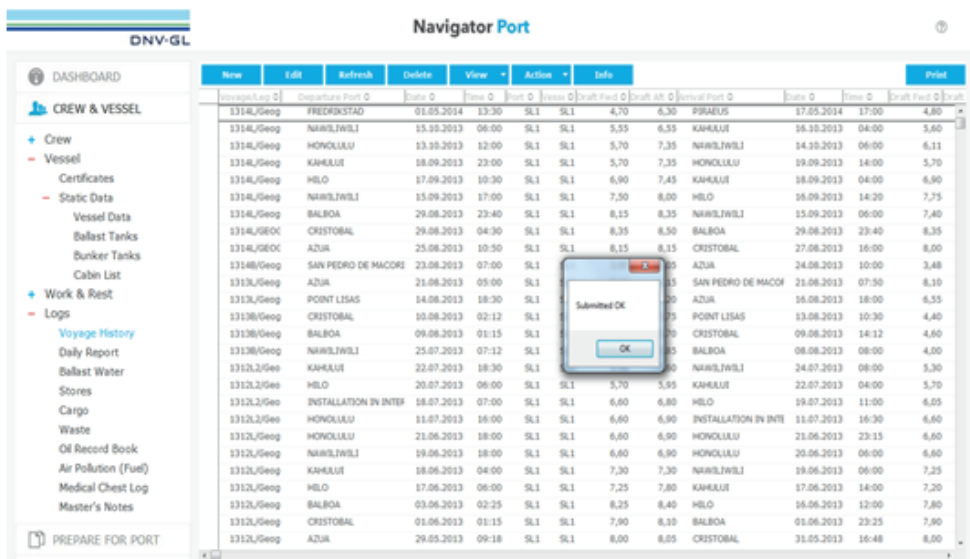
DNV·GL

Navigator Port

?

DASHBOARD

CREW & VESSEL

+ Crew
− Vessel
Certificates
− Static Data
Vessel Data
Ballast Tanks
Bunker Tanks
Cabin List
+ Work & Rest
− Logs
Voyage History
Daily Report
Ballast Water
Stores
Cargo
Waste
Oil Record Book
Air Pollution (Fuel)
Medical Chest Log
Master's Notes

PREPARE FOR PORT

New | Edit | Refresh | Delete | View | Action | Info | Print

| Voyage/Leg | Departure Port | Date | Time | Port | Vessel | Draft Fwd | Draft Aft | Arrival Port | Date | Time | Draft Fwd | Draft |
|---|---|---|---|---|---|---|---|---|---|---|---|---|
| 1314L/Geog | FREDRIKSTAD | 01.05.2014 | 13:30 | SL1 | SL1 | 4,70 | 6,30 | PIRAEUS | 17.05.2014 | 17:00 | 4,80 | |
| 1314L/Geog | NAWILIWILI | 15.10.2013 | 06:00 | SL1 | SL1 | 5,55 | 6,55 | KAHULUI | 16.10.2013 | 04:00 | 5,60 | |
| 1314L/Geog | HONOLULU | 13.10.2013 | 12:00 | SL1 | SL1 | 5,70 | 7,35 | NAWILIWILI | 14.10.2013 | 06:00 | 6,11 | |
| 1314L/Geog | KAHULUI | 18.09.2013 | 23:00 | SL1 | SL1 | 5,70 | 7,35 | HONOLULU | 19.09.2013 | 14:00 | 5,70 | |
| 1314L/Geog | HILO | 17.09.2013 | 10:30 | SL1 | SL1 | 6,90 | 7,45 | KAHULUI | 18.09.2013 | 04:00 | 6,90 | |
| 1314L/Geog | NAWILIWILI | 15.09.2013 | 17:00 | SL1 | SL1 | 7,50 | 8,00 | HILO | 16.09.2013 | 14:20 | 7,75 | |
| 1314L/Geog | BALBOA | 29.08.2013 | 23:40 | SL1 | SL1 | 8,15 | 8,35 | NAWILIWILI | 15.09.2013 | 06:00 | 7,40 | |
| 1314L/GEOC | CRISTOBAL | 29.08.2013 | 04:30 | SL1 | SL1 | 8,35 | 8,50 | BALBOA | 29.08.2013 | 23:40 | 8,35 | |
| 1314L/GEOC | AZUA | 25.08.2013 | 10:50 | SL1 | SL1 | 8,15 | 8,15 | CRISTOBAL | 27.08.2013 | 16:00 | 8,00 | |
| 1314B/Geog | SAN PEDRO DE MACORI | 23.08.2013 | 07:00 | SL1 | | | 35 | AZUA | 24.08.2013 | 10:00 | 3,48 | |
| 1313L/Geog | AZUA | 21.08.2013 | 05:00 | SL1 | | | 15 | SAN PEDRO DE MACOI | 21.08.2013 | 07:50 | 8,10 | |
| 1313L/Geog | POINT LISAS | 14.08.2013 | 18:30 | SL1 | | | 20 | AZUA | 16.08.2013 | 18:00 | 6,55 | |
| 1313B/Geog | CRISTOBAL | 10.08.2013 | 02:12 | SL1 | | | 75 | POINT LISAS | 13.08.2013 | 10:30 | 4,40 | |
| 1313B/Geog | BALBOA | 09.08.2013 | 01:15 | SL1 | | | 20 | CRISTOBAL | 09.08.2013 | 14:12 | 4,60 | |
| 1313B/Geog | NAWILIWILI | 25.07.2013 | 07:12 | SL1 | | | 35 | BALBOA | 08.08.2013 | 08:00 | 4,00 | |
| 1312L2/Geo | KAHULUI | 22.07.2013 | 18:30 | SL1 | | | 50 | NAWILIWILI | 24.07.2013 | 08:00 | 5,30 | |
| 1312L2/Geo | HILO | 20.07.2013 | 06:00 | SL1 | SL1 | 5,70 | 5,95 | KAHULUI | 22.07.2013 | 04:00 | 5,70 | |
| 1312L2/Geo | INSTALLATION IN INTEF | 18.07.2013 | 07:00 | SL1 | SL1 | 6,60 | 6,80 | HILO | 19.07.2013 | 11:00 | 6,05 | |
| 1312L2/Geo | HONOLULU | 11.07.2013 | 16:00 | SL1 | SL1 | 6,60 | 6,90 | INSTALLATION IN INTE | 11.07.2013 | 16:30 | 6,60 | |
| 1312L/Geog | HONOLULU | 21.06.2013 | 18:00 | SL1 | SL1 | 6,60 | 6,90 | HONOLULU | 21.06.2013 | 23:15 | 6,60 | |
| 1312L/Geog | NAWILIWILI | 19.06.2013 | 18:00 | SL1 | SL1 | 6,60 | 6,90 | HONOLULU | 20.06.2013 | 06:00 | 6,60 | |
| 1312L/Geog | KAHULUI | 18.06.2013 | 04:00 | SL1 | SL1 | 7,30 | 7,30 | NAWILIWILI | 19.06.2013 | 06:00 | 7,25 | |
| 1312L/Geog | HILO | 17.06.2013 | 06:00 | SL1 | SL1 | 7,25 | 7,80 | KAHULUI | 17.06.2013 | 14:00 | 7,20 | |
| 1312L/Geog | BALBOA | 03.06.2013 | 02:25 | SL1 | SL1 | 8,25 | 8,40 | HILO | 16.06.2013 | 12:00 | 7,80 | |
| 1312L/Geog | CRISTOBAL | 01.06.2013 | 01:15 | SL1 | SL1 | 7,90 | 8,10 | BALBOA | 01.06.2013 | 23:25 | 7,90 | |
| 1312L/Geog | AZUA | 29.05.2013 | 09:18 | SL1 | SL1 | 8,00 | 8,05 | CRISTOBAL | 31.05.2013 | 16:48 | 8,00 | |

Submitted OK

OK